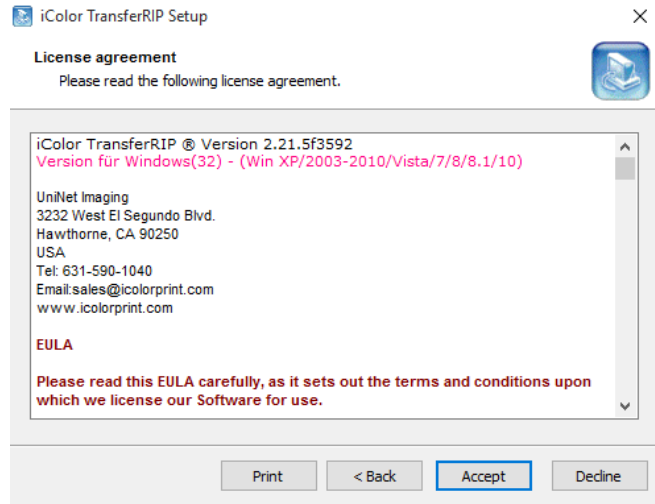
iColor TransferRIP Setup

License agreement

Please read the following license agreement.

iColor TransferRIP ® Version 2.21.5f3592
Version für Windows(32) - (Win XP/2003-2010/Vista/7/8/8.1/10)

UniNet Imaging
3232 West El Segundo Blvd.
Hawthorne, CA 90250
USA
Tel: 631-590-1040
Email:sales@icolorprint.com
www.icolorprint.com

EULA

Please read this EULA carefully, as it sets out the terms and conditions upon which we license our Software for use.

Print | < Back | Accept | Decline